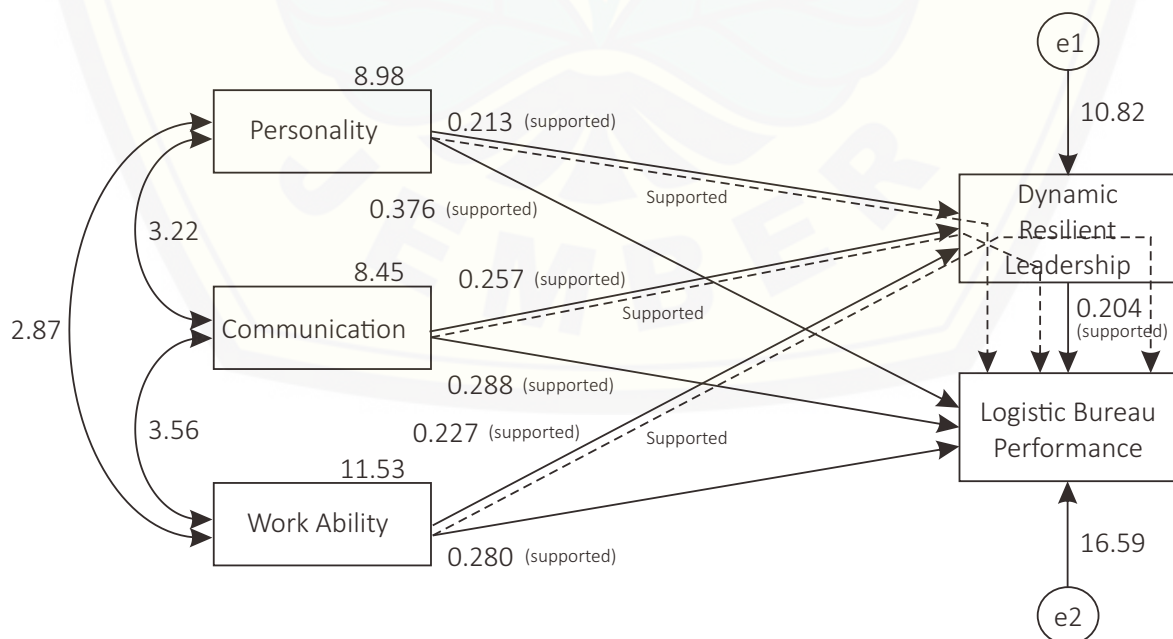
e1

10.82

8.98

Personality

0.213 (supported)

Supported

0.376 (supported)

Dynamic Resilient Leadership

3.22

8.45

0.257 (supported)

Supported

2.87

Communication

0.204 (supported)

0.288 (supported)

3.56

0.227 (supported)

Supported

Logistic Bureau Performance

11.53

Work Ability

0.280 (supported)

16.59

e2